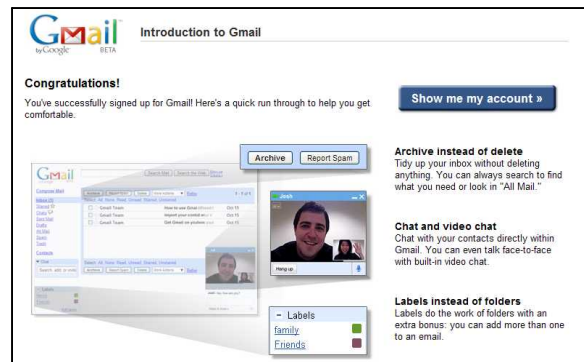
Gmail by Google BETA

Introduction to Gmail

Congratulations!

You've successfully signed up for Gmail! Here's a quick run through to help you get comfortable.

Show me my account »

Archive | Report Spam

Josh

Hang up

− Labels

family

Friends

Archive instead of delete
Tidy up your inbox without deleting anything. You can always search to find what you need or look in "All Mail."

Chat and video chat
Chat with your contacts directly within Gmail. You can even talk face-to-face with built-in video chat.

Labels instead of folders
Labels do the work of folders with an extra bonus: you can add more than one to an email.